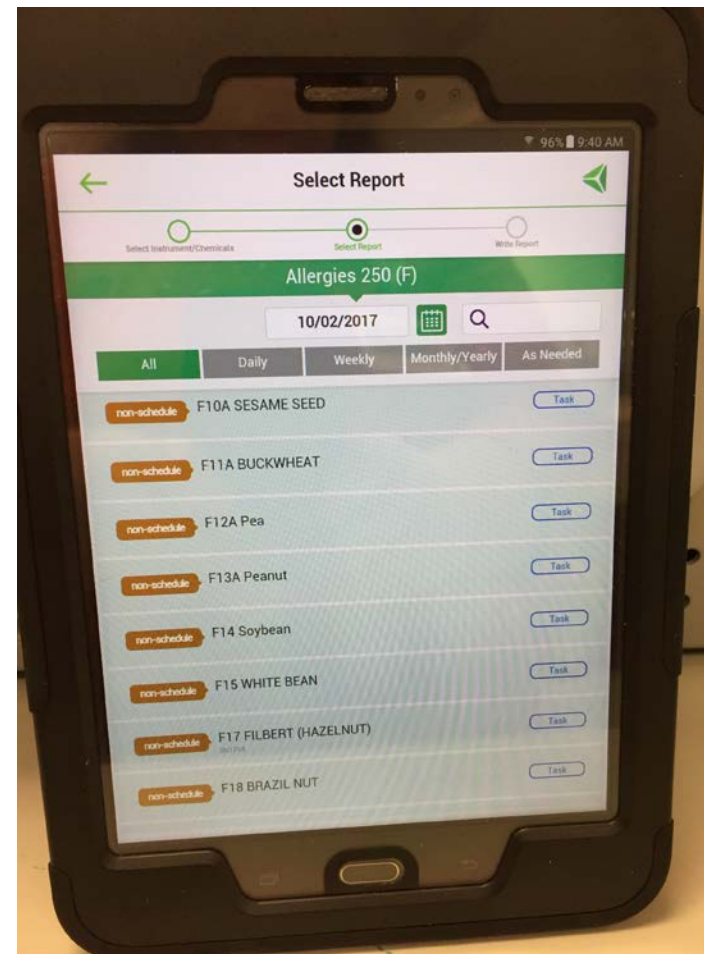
96% 9:40 AM

Select Report

Select Instrument/Chemicals
Select Report
Write Report

Allergies 250 (F)

10/02/2017

All
Daily
Weekly
Monthly/Yearly
As Needed

non-schedule F10A SESAME SEED Task
non-schedule F11A BUCKWHEAT Task
non-schedule F12A Pea Task
non-schedule F13A Peanut Task
non-schedule F14 Soybean Task
non-schedule F15 WHITE BEAN Task
non-schedule F17 FILBERT (HAZELNUT) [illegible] Task
non-schedule F18 BRAZIL NUT Task